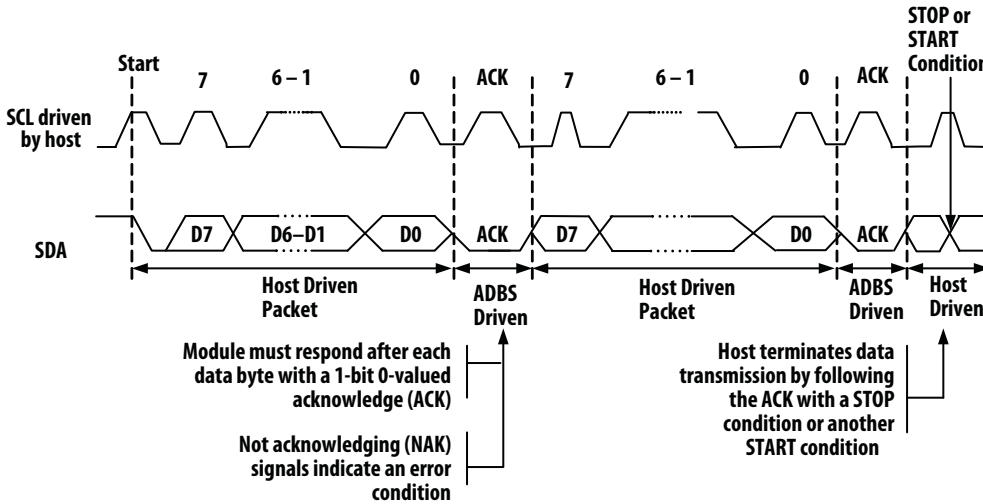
STOP or START Condition

Start

7

6 – 1

0

ACK

7

6 – 1

0

ACK

SCL driven by host

SDA

D7

D6–D1

D0

ACK

D7

D0

ACK

Host Driven Packet

ADBS Driven

Host Driven Packet

ADBS Driven

Host Driven

Module must respond after each data byte with a 1-bit 0-valued acknowledge (ACK)

Not acknowledging (NAK) signals indicate an error condition

Host terminates data transmission by following the ACK with a STOP condition or another START condition